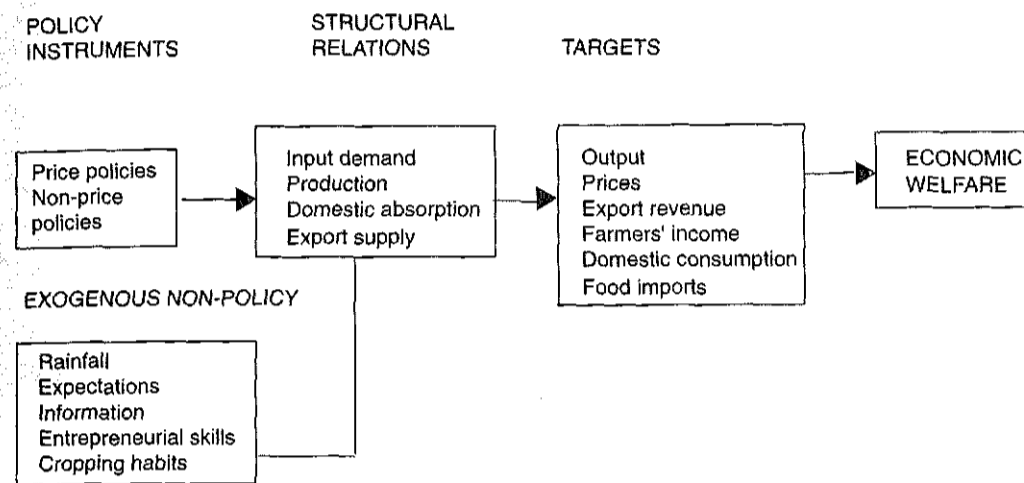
POLICY INSTRUMENTS

STRUCTURAL RELATIONS

TARGETS

Price policies
Non-price policies

Input demand
Production
Domestic absorption
Export supply

Output
Prices
Export revenue
Farmers' income
Domestic consumption
Food imports

ECONOMIC WELFARE

EXOGENOUS NON-POLICY

Rainfall
Expectations
Information
Entrepreneurial skills
Cropping habits